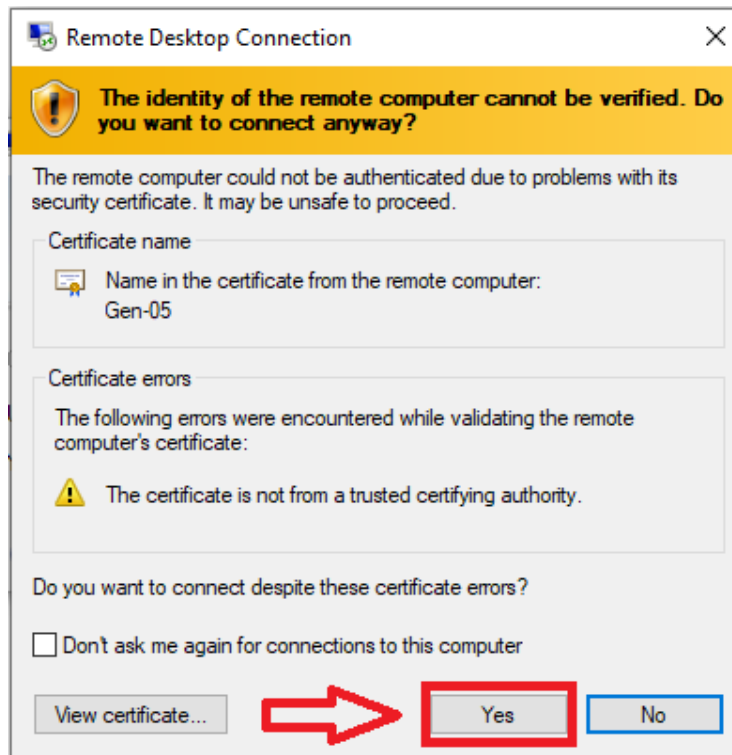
Remote Desktop Connection

The identity of the remote computer cannot be verified. Do you want to connect anyway?

The remote computer could not be authenticated due to problems with its security certificate. It may be unsafe to proceed.

Certificate name

Name in the certificate from the remote computer:
Gen-05

Certificate errors

The following errors were encountered while validating the remote computer's certificate:

The certificate is not from a trusted certifying authority.

Do you want to connect despite these certificate errors?

Don't ask me again for connections to this computer

View certificate...

Yes

No